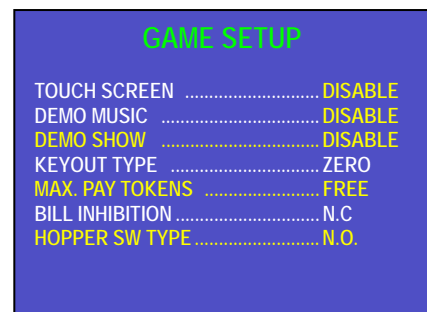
GAME SETUP

TOUCH SCREEN ............................ DISABLE
DEMO MUSIC ................................ DISABLE
DEMO SHOW ................................ DISABLE
KEYOUT TYPE ............................... ZERO
MAX. PAY TOKENS ........................ FREE
BILL INHIBITION .............................. N.C
HOPPER SW TYPE .......................... N.O.